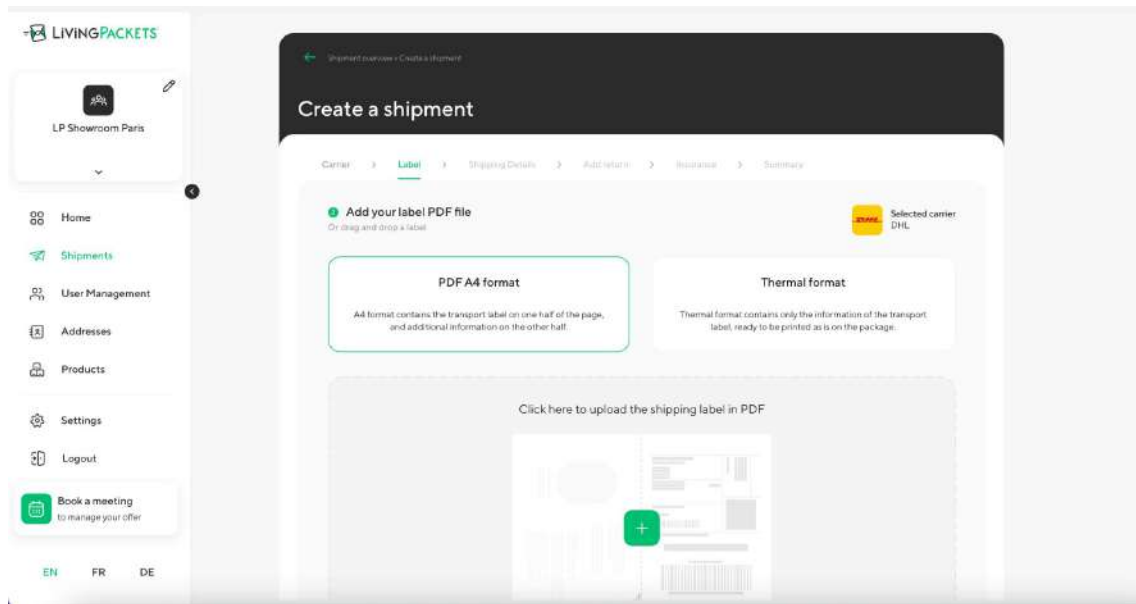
LIVINGPACKETS

LP Showroom Paris

Home
Shipments
User Management
Addresses
Products
Settings
Logout

Book a meeting
to manage your offer

EN FR DE

Shipment overview › Create a shipment

Create a shipment

Carrier › Label › Shipping Details › Add return › Insurance › Summary

Add your label PDF file
Or drag and drop a label

Selected carrier
DHL

PDF A4 format
A4 format contains the transport label on one half of the page, and additional information on the other half.

Thermal format
Thermal format contains only the information of the transport label, ready to be printed as is on the package.

Click here to upload the shipping label in PDF